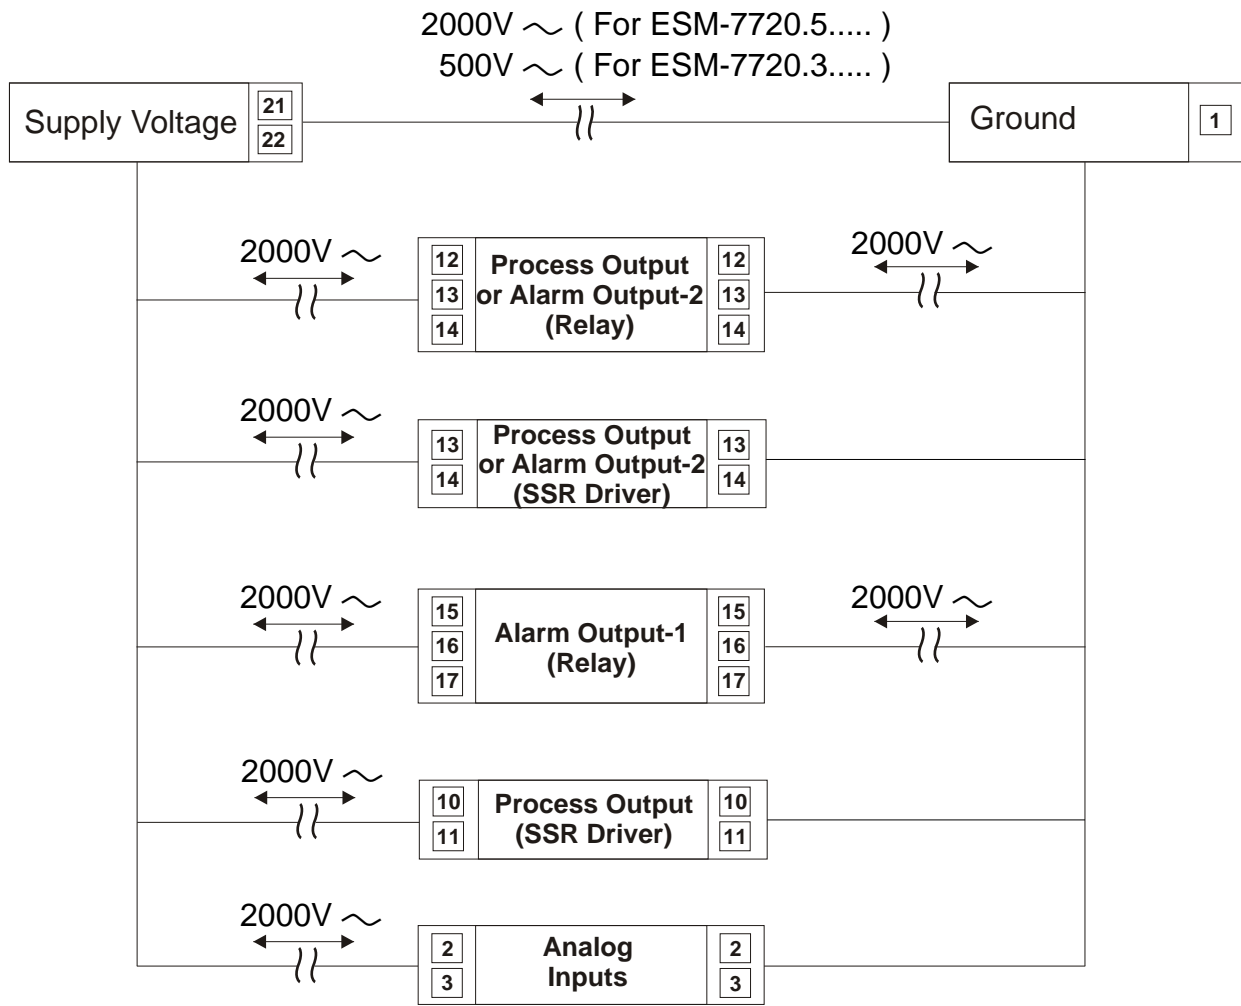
2000V ~ ( For ESM-7720.5..... )
500V ~ ( For ESM-7720.3..... )

Supply Voltage 21 22

Ground 1

2000V ~

12 13 14 Process Output or Alarm Output-2 (Relay) 12 13 14

2000V ~

2000V ~

13 14 Process Output or Alarm Output-2 (SSR Driver) 13 14

2000V ~

15 16 17 Alarm Output-1 (Relay) 15 16 17

2000V ~

2000V ~

10 11 Process Output (SSR Driver) 10 11

2000V ~

2 3 Analog Inputs 2 3